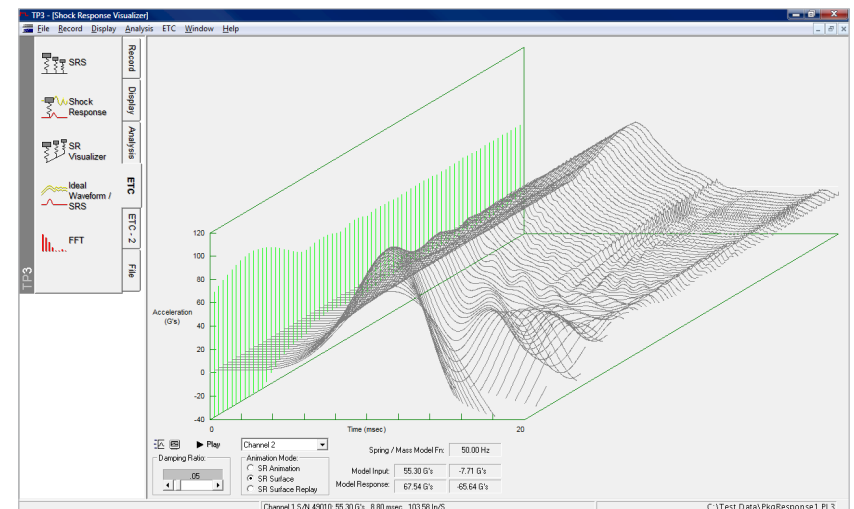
TP3 - [Shock Response Visualizer]

File Record Display Analysis ETC Window Help

SRS

Shock Response

SR Visualizer

Ideal Waveform / SRS

FFT

TP3

Record

Display

Analysis

ETC

ETC - 2

File

120

100

80

60

40

20

0

-20

-40

Acceleration (G's)

0

Time (msec)

20

Play

Channel 2

Spring / Mass Model Fn: 50.00 Hz

Damping Ratio: .05

Animation Mode:
SR Animation
SR Surface
SR Surface Replay

Model Input: 55.30 G's -7.71 G's

Model Response: 67.54 G's -65.64 G's

Channel 1 S/N 49010: 55.30 G's 8.80 msec 103.58 In/S

C:\Test Data\PkgResponse1.PL3